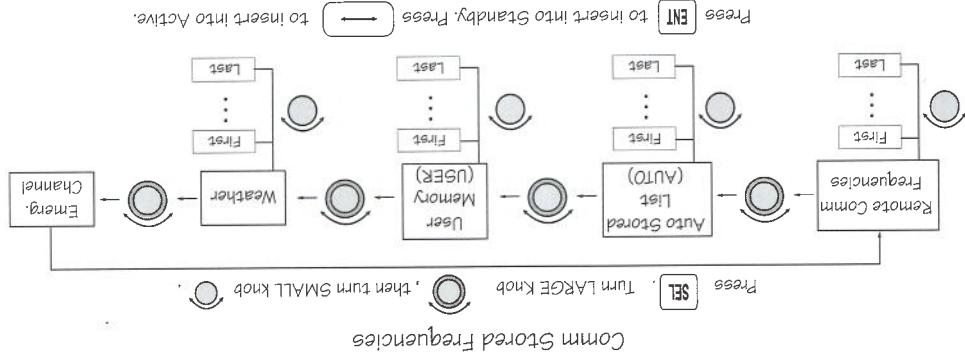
Comm Stored Frequencies

Press SEL . Turn LARGE knob , then turn SMALL knob .

Remote Comm Frequencies

First

⋮

Last

Auto Stored List (AUTO)

First

⋮

Last

User Memory (USER)

First

⋮

Last

Weather

First

⋮

Last

Emerg. Channel

Press ENT to insert into Standby. Press ⟷ to insert into Active.